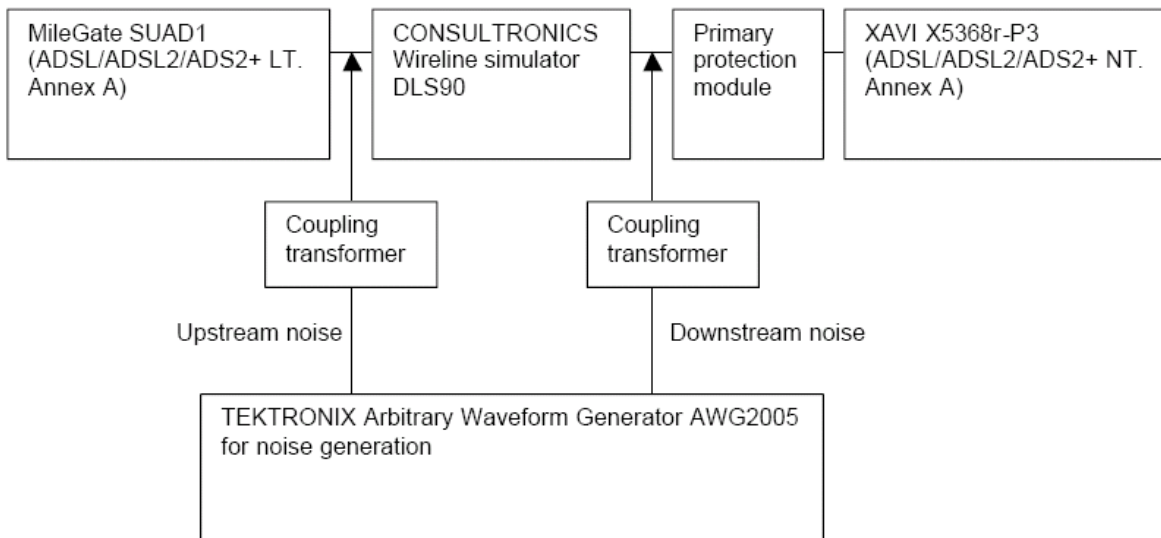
MileGate SUAD1 (ADSL/ADSL2/ADS2+ LT. Annex A)

CONSULTRONICS Wireline simulator DLS90

Primary protection module

XAVI X5368r-P3 (ADSL/ADSL2/ADS2+ NT. Annex A)

Coupling transformer

Coupling transformer

Upstream noise

Downstream noise

TEKTRONIX Arbitrary Waveform Generator AWG2005 for noise generation